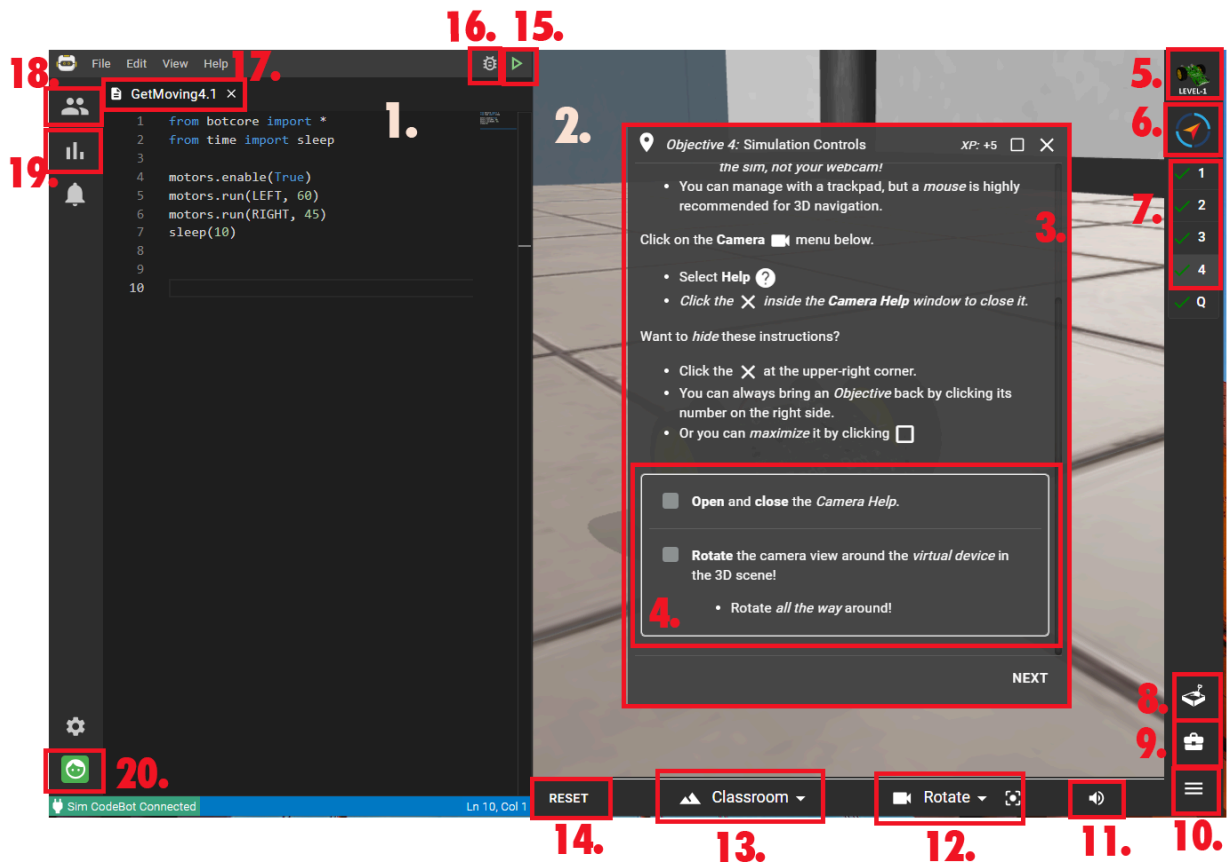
18. File Edit View Help 17. 16. 15.

GetMoving4.1 ×

1 from botcore import *
2 from time import sleep
3
4 motors.enable(True)
5 motors.run(LEFT, 60)
6 motors.run(RIGHT, 45)
7 sleep(10)
8
9
10

1.

19.

20.

Sim CodeBot Connected

Ln 10, Col 1

2.

Objective 4: Simulation Controls XP: +5

the sim, not your webcam!

• You can manage with a trackpad, but a mouse is highly recommended for 3D navigation.

Click on the Camera menu below.

• Select Help
• Click the inside the Camera Help window to close it.

Want to hide these instructions?

• Click the at the upper-right corner.
• You can always bring an Objective back by clicking its number on the right side.
• Or you can maximize it by clicking

3.

Open and close the Camera Help.

Rotate the camera view around the virtual device in the 3D scene!

• Rotate all the way around!

4.

NEXT

5. LEVEL-1

6.

7. 1 2 3 4 Q

8.

9.

10.

RESET Classroom Rotate

14. 13. 12. 11.